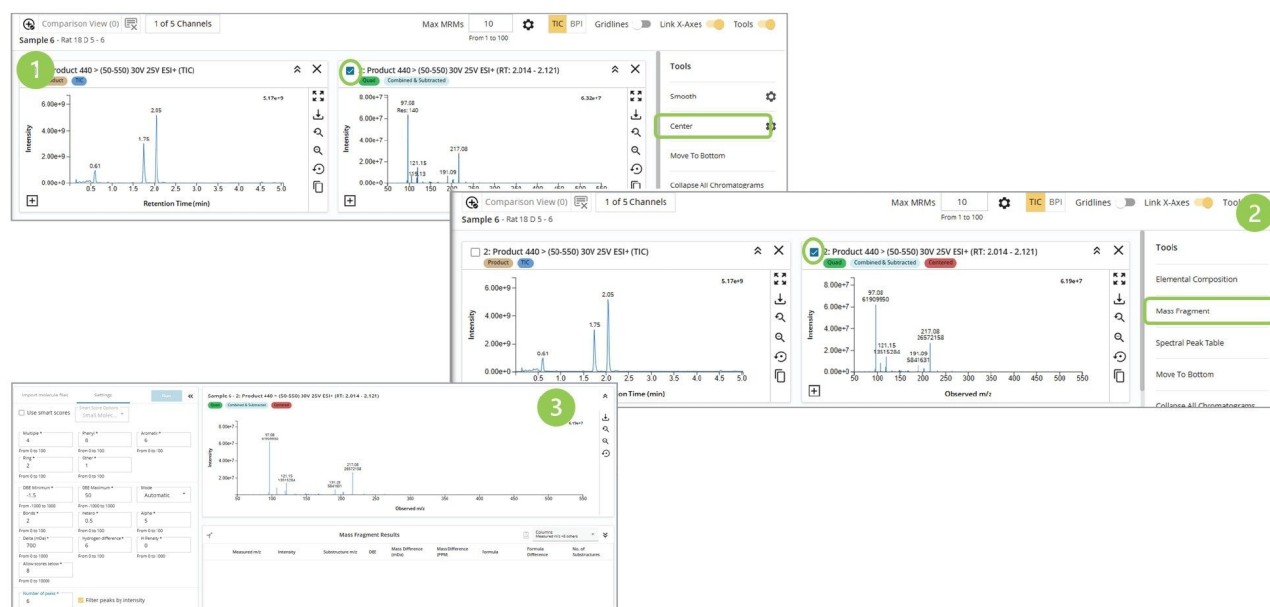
Comparison View (0) 1 of 5 Channels Max MRMs 10 From 1 to 100 TIC BPI Gridlines Link X-Axes Tools

Sample 6 - Rat 18 D 5 - 6

1

Product 440 > (50-550) 30V 25V ESI+ (TIC)

Product TIC

5.17e+9

6.00e+9 4.00e+9 2.00e+9 0.00e+0

Intensity

0.61 1.75 2.05

0.5 1.0 1.5 2.0 2.5 3.0 3.5 4.0 4.5 5.0

Retention Time (min)

2: Product 440 > (50-550) 30V 25V ESI+ (RT: 2.014 - 2.121)

Quad Combined & Subtracted

6.32e+7

8.00e+7 6.00e+7 4.00e+7 2.00e+7 0.00e+0

97.08 Res: 140

121.15 191.09 217.08

Tools

Smooth

Center

Move To Bottom

Collapse All Chromatograms

Comparison View (0) 1 of 5 Channels Max MRMs 10 From 1 to 100 TIC BPI Gridlines Link X-Axes Tools

2

Sample 6 - Rat 18 D 5 - 6

2: Product 440 > (50-550) 30V 25V ESI+ (TIC)

Product TIC

5.17e+9

6.00e+9 4.00e+9 2.00e+9 0.00e+0

Intensity

0.61 1.75 2.05

0.5 1.0 1.5 2.0 2.5 3.0 3.5 4.0 4.5 5.0

Retention Time (min)

2: Product 440 > (50-550) 30V 25V ESI+ (RT: 2.014 - 2.121)

Quad Combined & Subtracted Centered

6.19e+7

8.00e+7 6.00e+7 4.00e+7 2.00e+7 0.00e+0

97.08 61909950

121.15 13515284

191.09 5841631

217.08 26572158

50 100 150 200 250 300 350 400 450 500 550

Observed m/z

Tools

Elemental Composition

Mass Fragment

Spectral Peak Table

Move To Bottom

Collapse All Chromatograms

3

Import molecule files Settings Run

Use smart scores

Multiple * 4 Phenyl * 8 Aromatic * 6
Ring * 2 Other * 1
DBE Minimum * -1.5 DBE Maximum * 50 Mode Automatic
Bonds * 2 Hetero * 0.5 Alpha * 5
Delta (mDa) * 700 Hydrogen difference * 6 H Penalty * 0
Allow scores below * 8
Number of peaks * 6 Filter peaks by intensity

Sample 6 - 2: Product 440 > (50-550) 30V 25V ESI+ (RT: 2.014 - 2.121)

Quad Combined & Subtracted Centered

6.19e+7

Observed m/z

Mass Fragment Results

Measured m/z Intensity Substructure m/z DBE Mass Difference (mDa) Mass Difference (PPM) Formula Formula Difference No. of Substructures